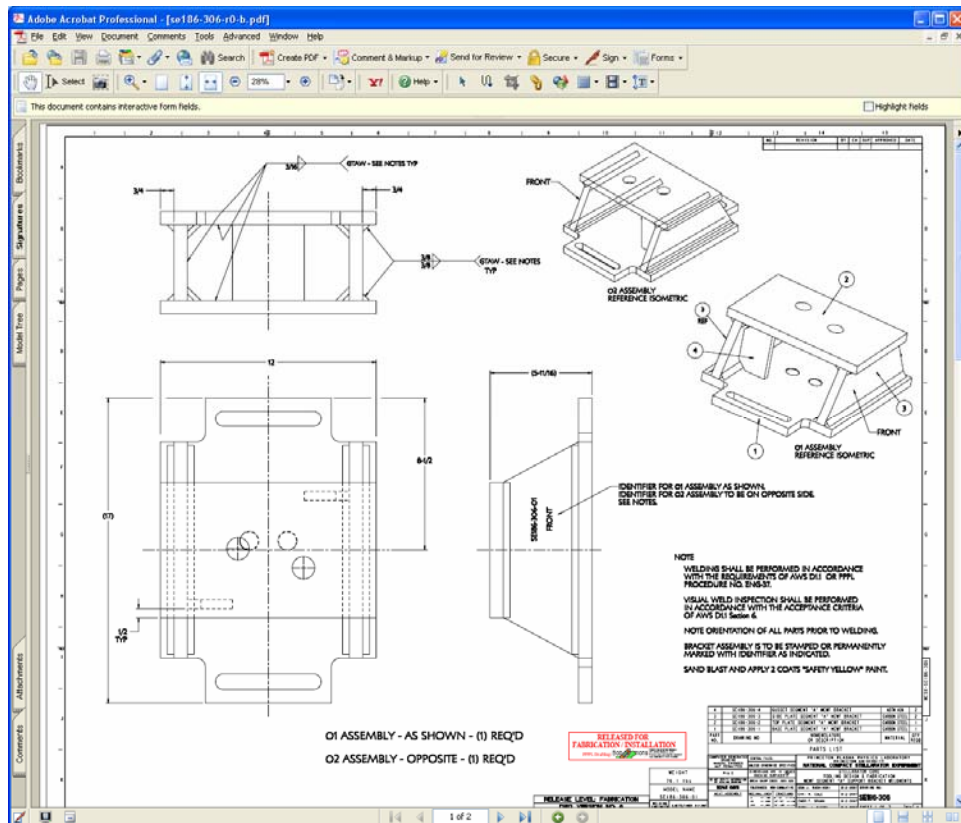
Adobe Acrobat Professional - [se186-306-r0-b.pdf]

File Edit View Document Comments Tools Advanced Window Help

Search Create PDF Comment & Markup Send for Review Secure Sign Forms

Select 28% Help

This document contains interactive form fields.

Highlight fields

Bookmarks Signatures Pages Model Tree Attachments Comments

3/16 GTAW - SEE NOTES TYP

3/4

3/4

3/8 3/8 GTAW - SEE NOTES TYP

FRONT

02 ASSEMBLY REFERENCE ISOMETRIC

2

3 REF

4

3

1

FRONT

01 ASSEMBLY REFERENCE ISOMETRIC

12

(5-11/16)

8-1/2

(17)

IDENTIFIER FOR 01 ASSEMBLY AS SHOWN. IDENTIFIER FOR 02 ASSEMBLY TO BE ON OPPOSITE SIDE. SEE NOTES.

SE186-306-01 FRONT

1/2 TYP

NOTE

WELDING SHALL BE PERFORMED IN ACCORDANCE WITH THE REQUIREMENTS OF AWS D1.1 OR PPPL PROCEDURE NO. ENG-37.

VISUAL WELD INSPECTION SHALL BE PERFORMED IN ACCORDANCE WITH THE ACCEPTANCE CRITERIA OF AWS D1.1 Section 6.

NOTE ORIENTATION OF ALL PARTS PRIOR TO WELDING.

BRACKET ASSEMBLY IS TO BE STAMPED OR PERMANENTLY MARKED WITH IDENTIFIER AS INDICATED.

SAND BLAST AND APPLY 2 COATS "SAFETY YELLOW" PAINT.

01 ASSEMBLY - AS SHOWN - (1) REQ'D

02 ASSEMBLY - OPPOSITE - (1) REQ'D

RELEASED FOR FABRICATION / INSTALLATION

PARTS LIST

PRINCETON PLASMA PHYSICS LABORATORY

NATIONAL COMPACT STELLARATOR EXPERIMENT

SE186-306

RELEASE LEVEL FABRICATION

1 of 2